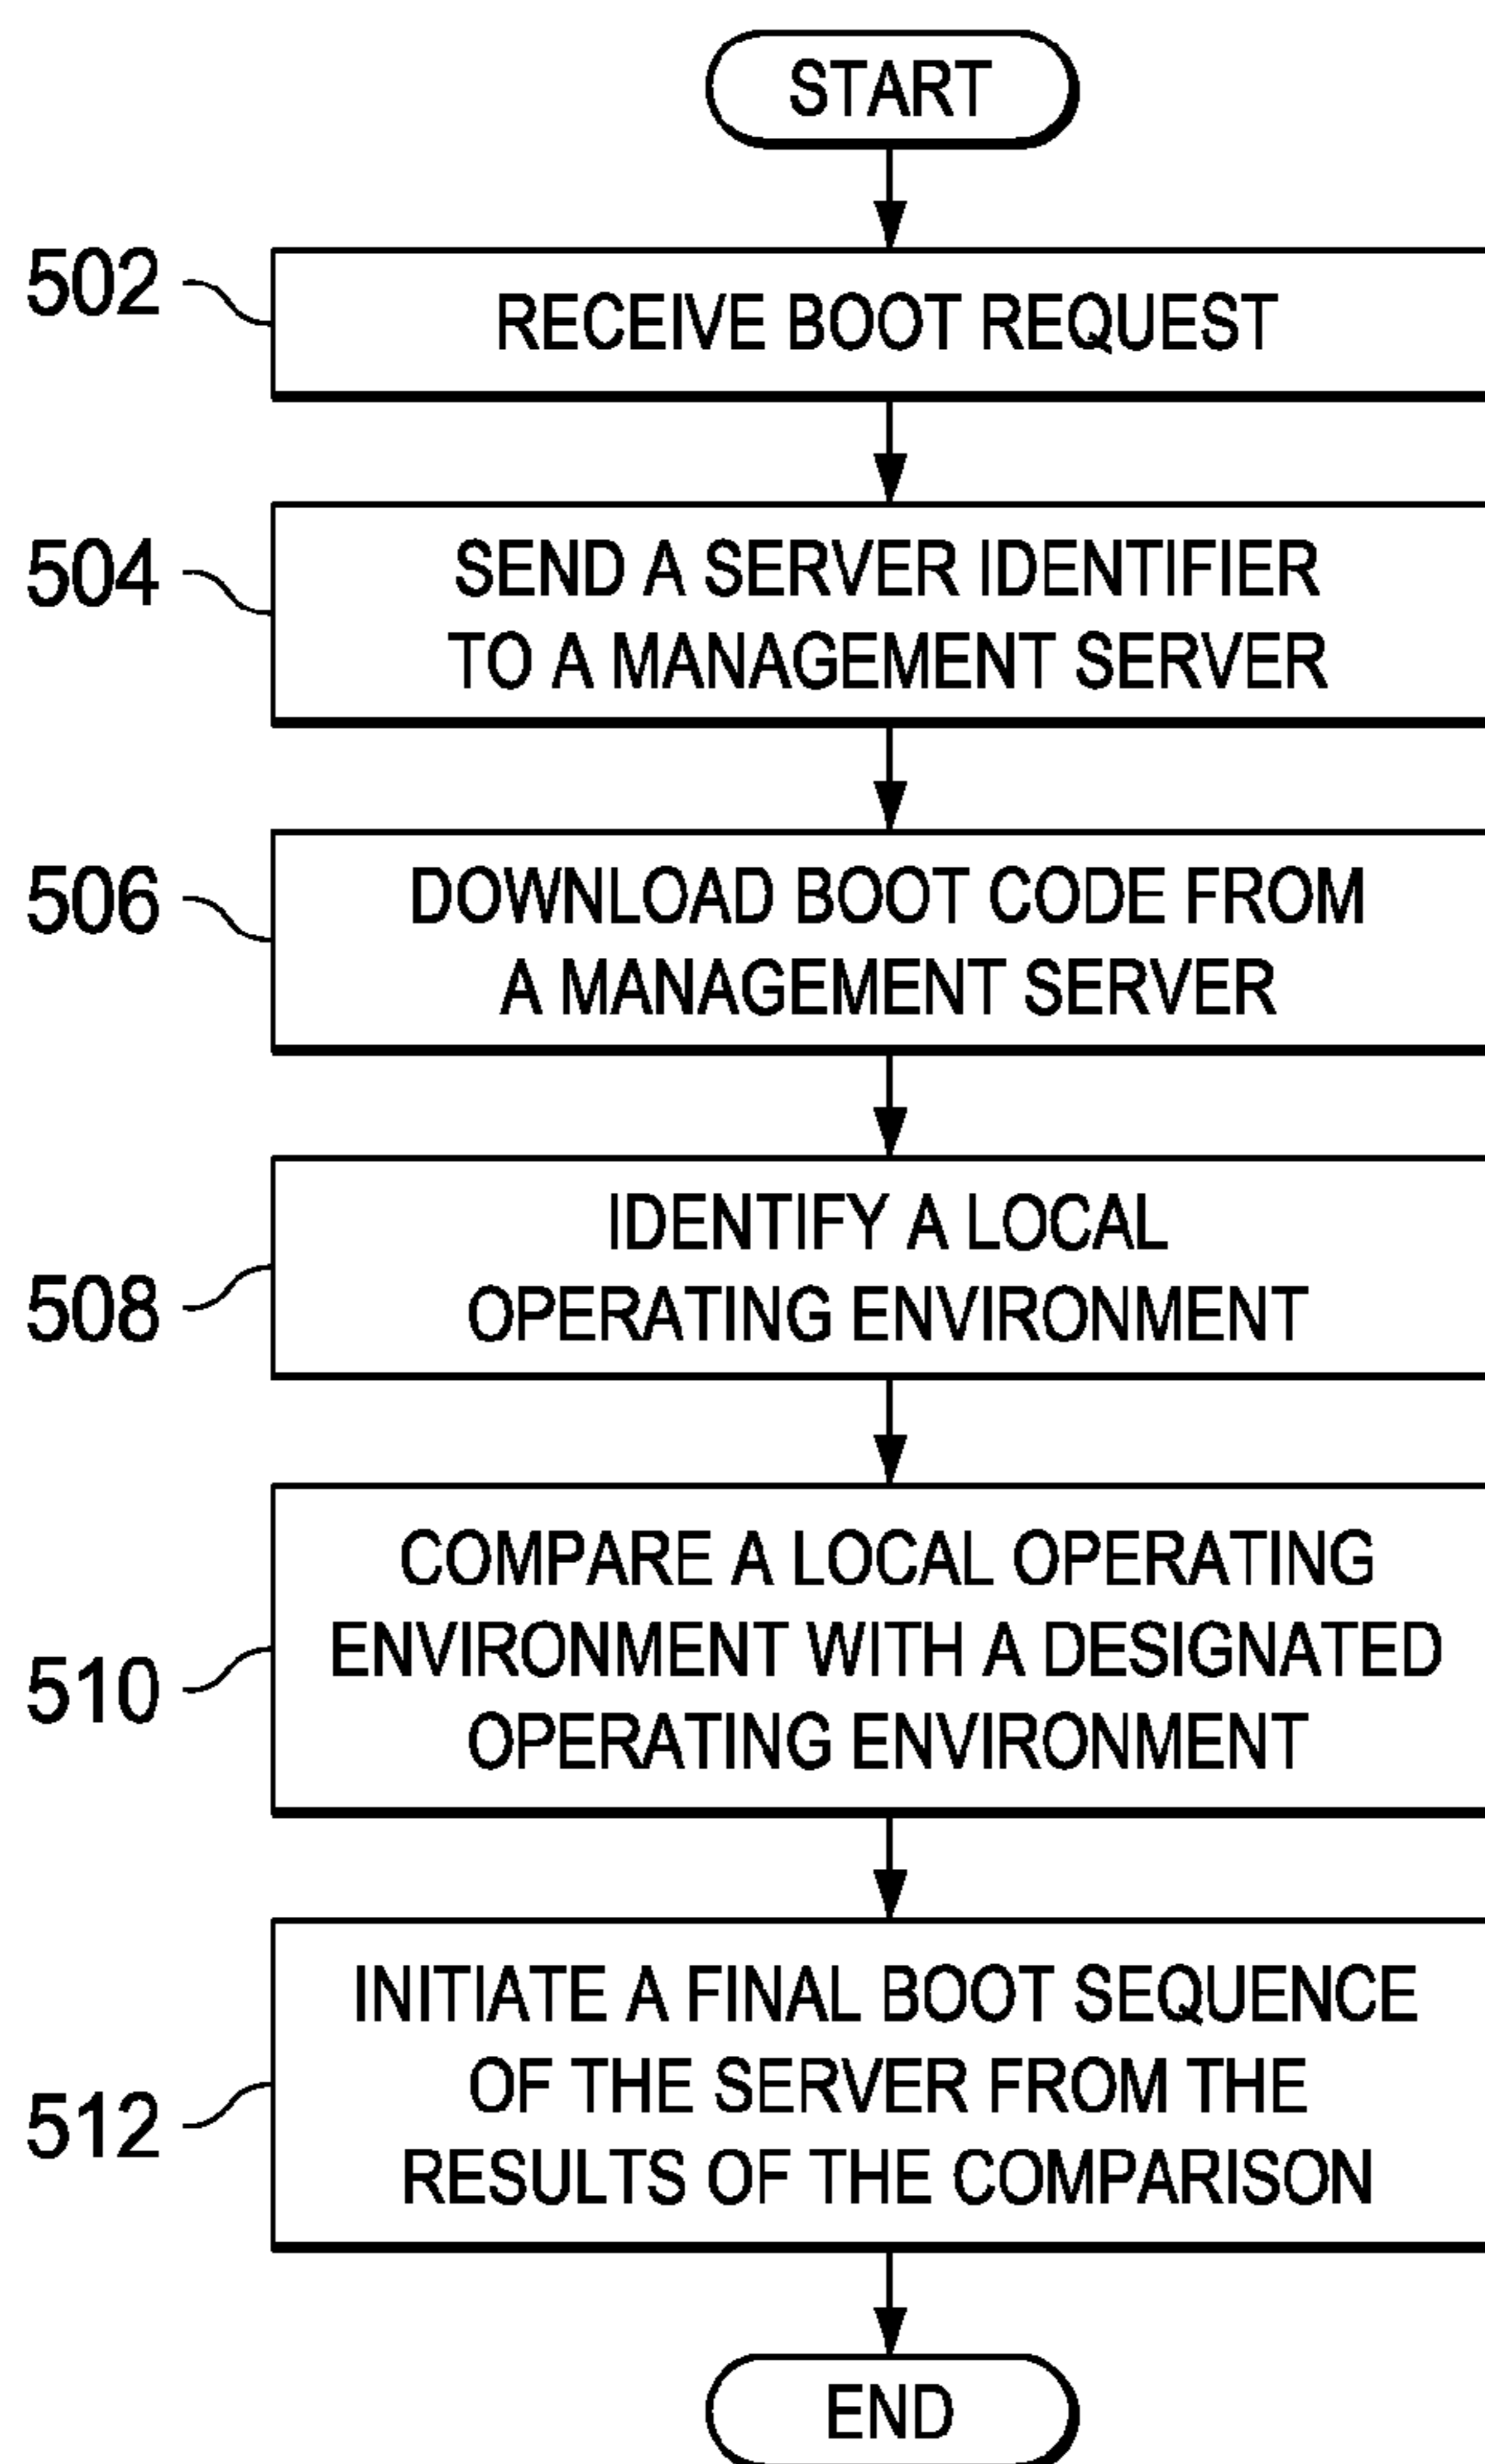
START

502
RECEIVE BOOT REQUEST

504
SEND A SERVER IDENTIFIER TO A MANAGEMENT SERVER

506
DOWNLOAD BOOT CODE FROM A MANAGEMENT SERVER

508
IDENTIFY A LOCAL OPERATING ENVIRONMENT

510
COMPARE A LOCAL OPERATING ENVIRONMENT WITH A DESIGNATED OPERATING ENVIRONMENT

512
INITIATE A FINAL BOOT SEQUENCE OF THE SERVER FROM THE RESULTS OF THE COMPARISON

END